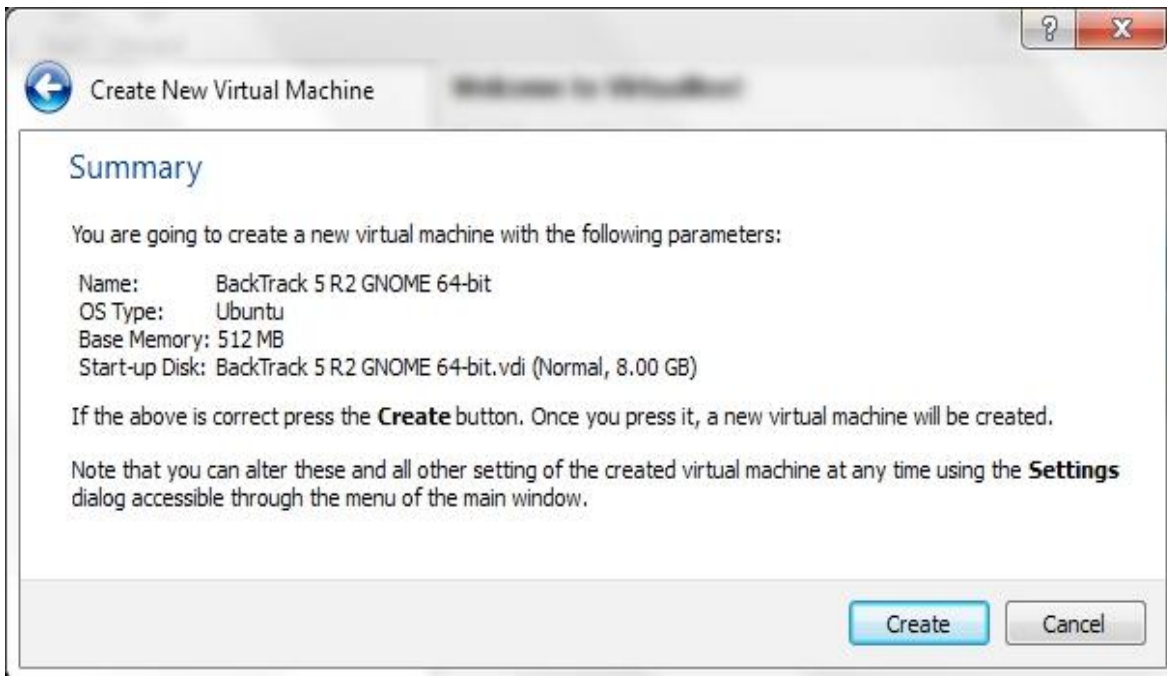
?
X

Create New Virtual Machine

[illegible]

Summary

You are going to create a new virtual machine with the following parameters:

| | |
|---|---|
| Name: | BackTrack 5 R2 GNOME 64-bit |
| OS Type: | Ubuntu |
| Base Memory: | 512 MB |
| Start-up Disk: | BackTrack 5 R2 GNOME 64-bit.vdi (Normal, 8.00 GB) |

If the above is correct press the **Create** button. Once you press it, a new virtual machine will be created.

Note that you can alter these and all other setting of the created virtual machine at any time using the **Settings** dialog accessible through the menu of the main window.

Create
Cancel